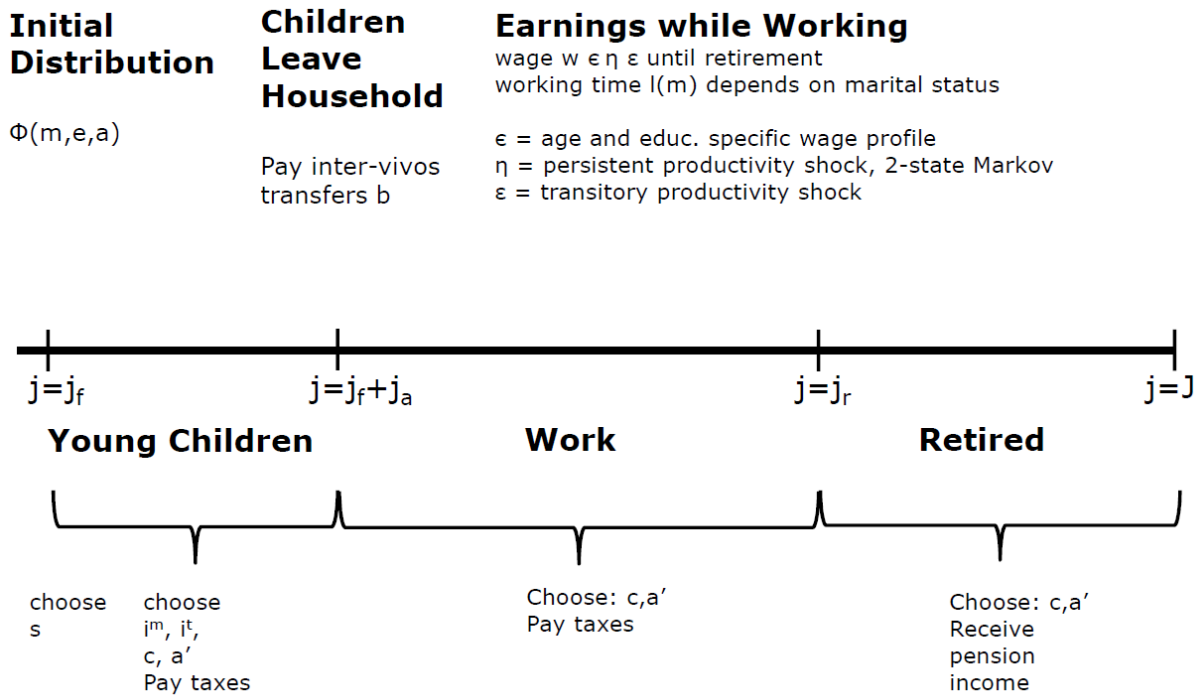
Initial Distribution

$\Phi(m,e,a)$

Children Leave Household

Pay inter-vivos transfers b

Earnings while Working
wage w ϵ η ε until retirement
working time l(m) depends on marital status

ϵ = age and educ. specific wage profile
η = persistent productivity shock, 2-state Markov
ε = transitory productivity shock

$j=j_f$

$j=j_f+j_a$

$j=j_r$

$j=J$

Young Children

Work

Retired

choose
s

choose
$i^m$, $i^t$,
c, a′
Pay taxes

Choose: c,a′
Pay taxes

Choose: c,a′
Receive pension income